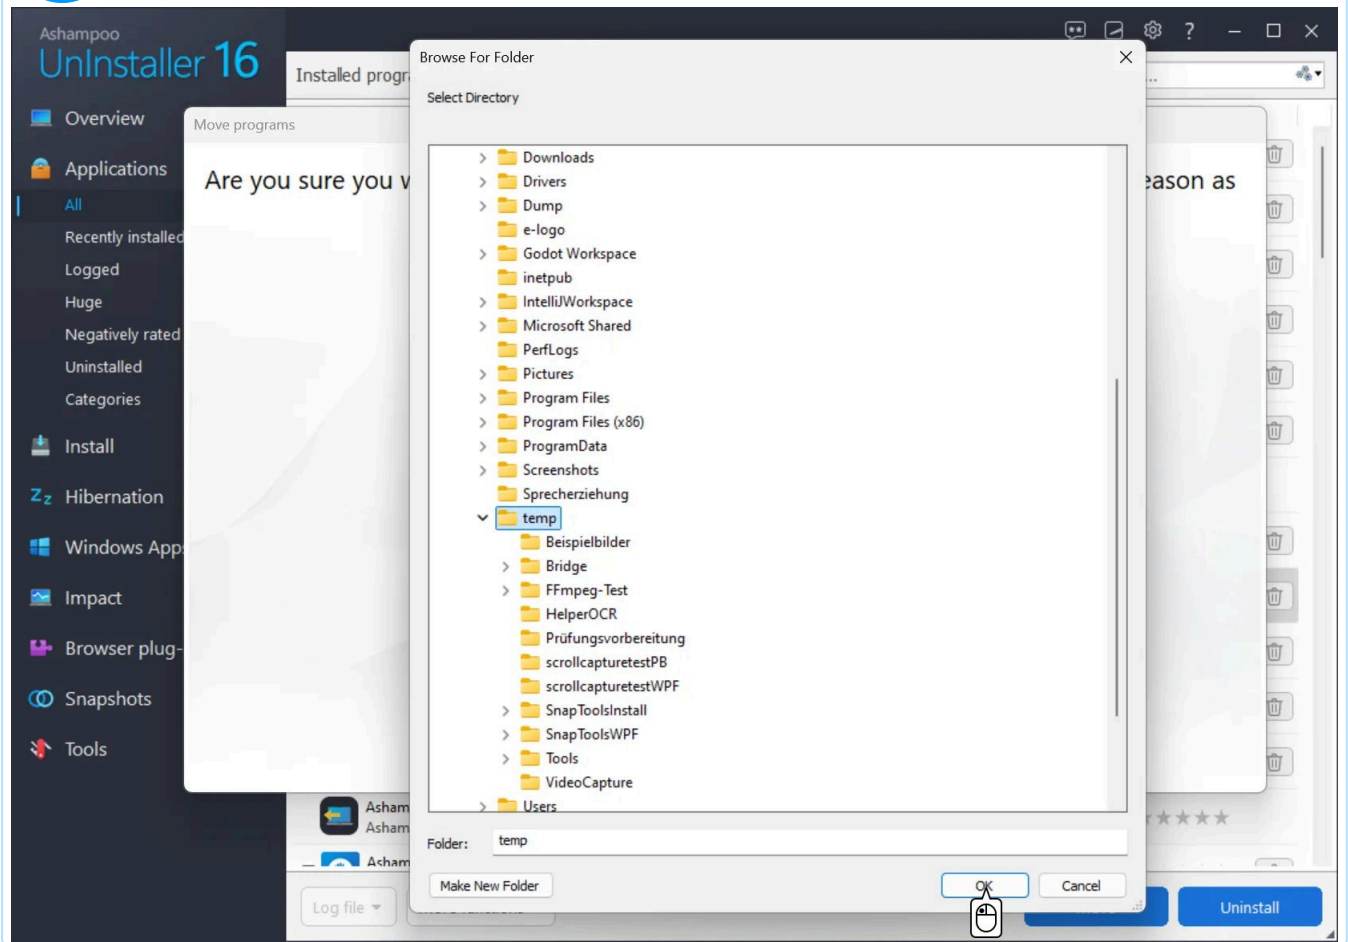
Ashampoo
UnInstaller 16

Overview
Applications
All
Recently installed
Logged
Huge
Negatively rated
Uninstalled
Categories
Install
Hibernation
Windows Apps
Impact
Browser plug-
Snapshots
Tools

Installed progr

Move programs

Are you sure you w

eason as

Browse For Folder

Select Directory

Downloads
Drivers
Dump
e-logo
Godot Workspace
inetpub
IntelliJWorkspace
Microsoft Shared
PerfLogs
Pictures
Program Files
Program Files (x86)
ProgramData
Screenshots
Sprecherziehung
temp
Beispielbilder
Bridge
FFmpeg-Test
HelperOCR
Prüfungsvorbereitung
scrollcapturetestPB
scrollcapturetestWPF
SnapToolsInstall
SnapToolsWPF
Tools
VideoCapture
Users

Folder: temp

Make New Folder
OK
Cancel

Asham
Asham
Asham

Log file
Uninstall